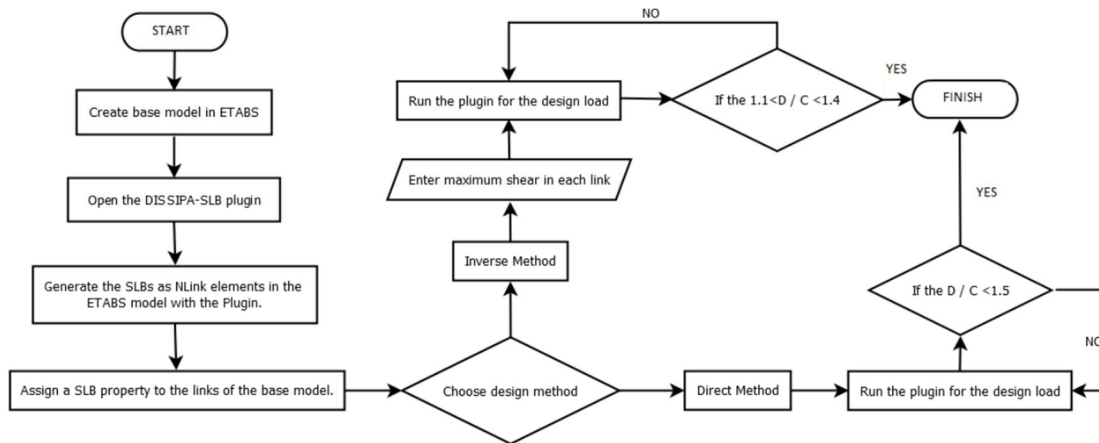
START

Create base model in ETABS

Open the DISSIPA-SLB plugin

Generate the SLBs as NLink elements in the ETABS model with the Plugin.

Assign a SLB property to the links of the base model.

Choose design method

Inverse Method

Enter maximum shear in each link

Run the plugin for the design load

NO

If the 1.1<D / C <1.4

YES

FINISH

Direct Method

Run the plugin for the design load

If the D / C <1.5

YES

NO